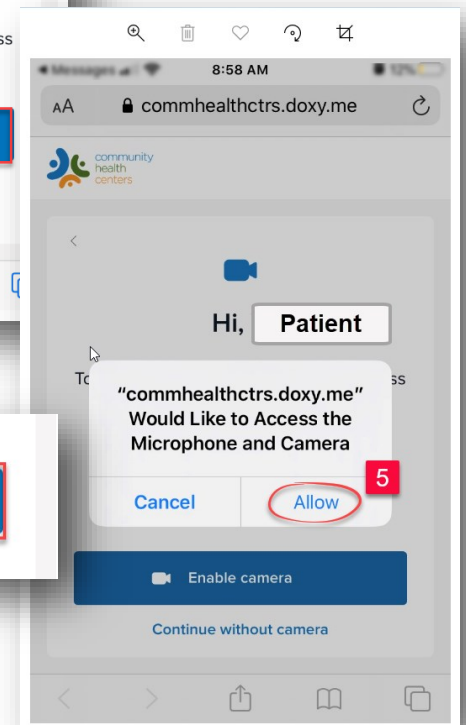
ss

◂ Messages 8:58 AM 12%

AA commhealthctrs.doxy.me

community health centers

Hi, Patient

To ss

"commhealthctrs.doxy.me" Would Like to Access the Microphone and Camera

Cancel

Allow

5

Enable camera

Continue without camera